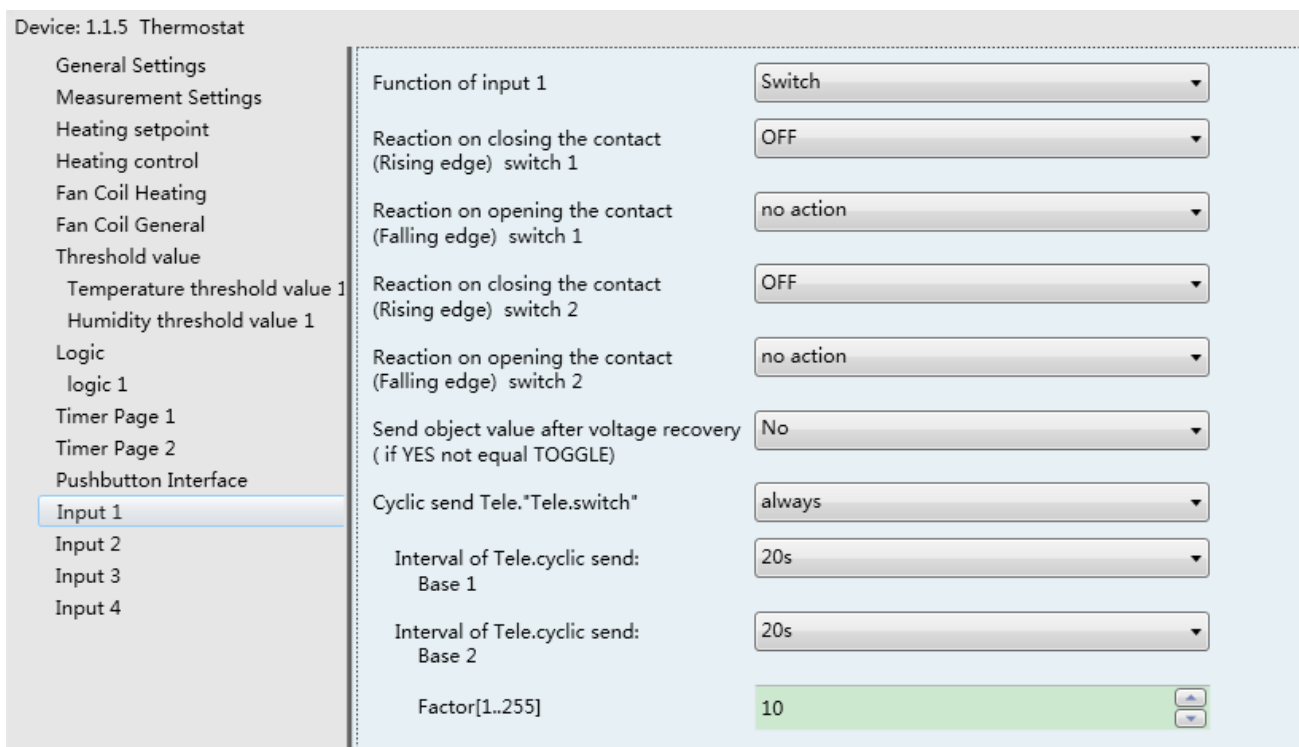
Device: 1.1.5 Thermostat

General Settings
Measurement Settings
Heating setpoint
Heating control
Fan Coil Heating
Fan Coil General
Threshold value
Temperature threshold value 1
Humidity threshold value 1
Logic
logic 1
Timer Page 1
Timer Page 2
Pushbutton Interface
Input 1
Input 2
Input 3
Input 4

Function of input 1 | Switch

Reaction on closing the contact (Rising edge) switch 1 | OFF

Reaction on opening the contact (Falling edge) switch 1 | no action

Reaction on closing the contact (Rising edge) switch 2 | OFF

Reaction on opening the contact (Falling edge) switch 2 | no action

Send object value after voltage recovery ( if YES not equal TOGGLE) | No

Cyclic send Tele."Tele.switch" | always

Interval of Tele.cyclic send: Base 1 | 20s

Interval of Tele.cyclic send: Base 2 | 20s

Factor[1..255] | 10